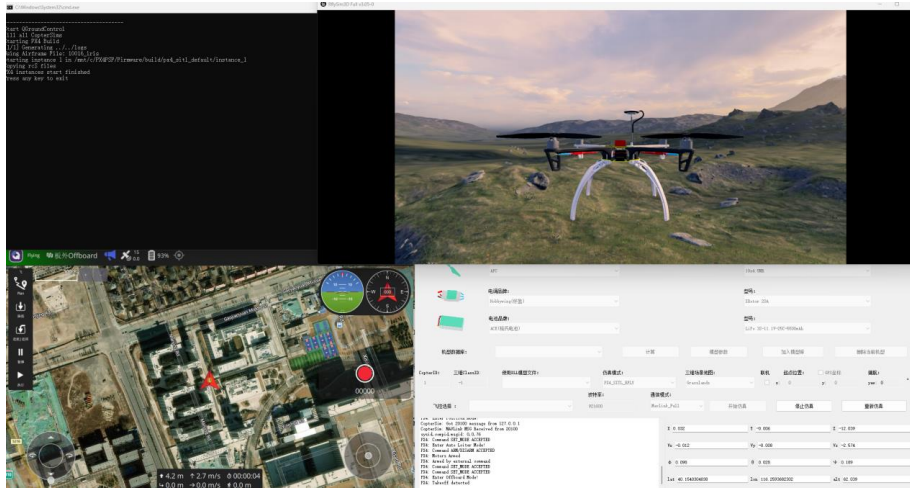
C:\Windows\System32\cmd.exe

tart QGroundControl
ill all CopterSims
tarting PX4 Build
1/12 Generating ../../logs
sing Airframe File: 10016_iris
tarting instance 1 in /mnt/c/PX4PSP/Firmware/build/px4_sitl_default/instance_1
opying rcS files
X4 instances start finished
ress any key to exit

Flying 板外Offboard 93%

电池品牌:
电池型号:
机型数据库:
计算
模型参数
加入数据库
删除当前机型
CopterID:
三维Class ID:
使用DLL模型文件:
仿真模式:
三维场景地图:
联机
起点位置:
偏航:
PX4_SITL_RFLY
GrassLands
通信模式:
飞控选择:
Mavlink_Full
开始仿真
停止仿真
重新仿真

CopterSim: Got 20100 message from 127.0.0.1
CopterSim: MAVLink MSG Received from 20100
PX4: Command IMT_MODE ACCEPTED
PX4: Enter Auto Loiter Mode!
PX4: Command ARM/DISARM ACCEPTED
PX4: Motors Armed
PX4: Armed by external command
PX4: Command IMT_MODE ACCEPTED
PX4: Command IMT_MODE ACCEPTED
PX4: Enter Offboard Mode!
PX4: Takeoff Detected

X: 0.032
Y: -0.006
Z: -12.038
Vx: -0.012
Vy: -0.008
Vz: -2.574
Lat: 40.1540304830
Lon: 116.2593662302
alt: 62.038

4.2 m 2.7 m/s 00:00:04
0.0 m 0.0 m/s 0.0 m